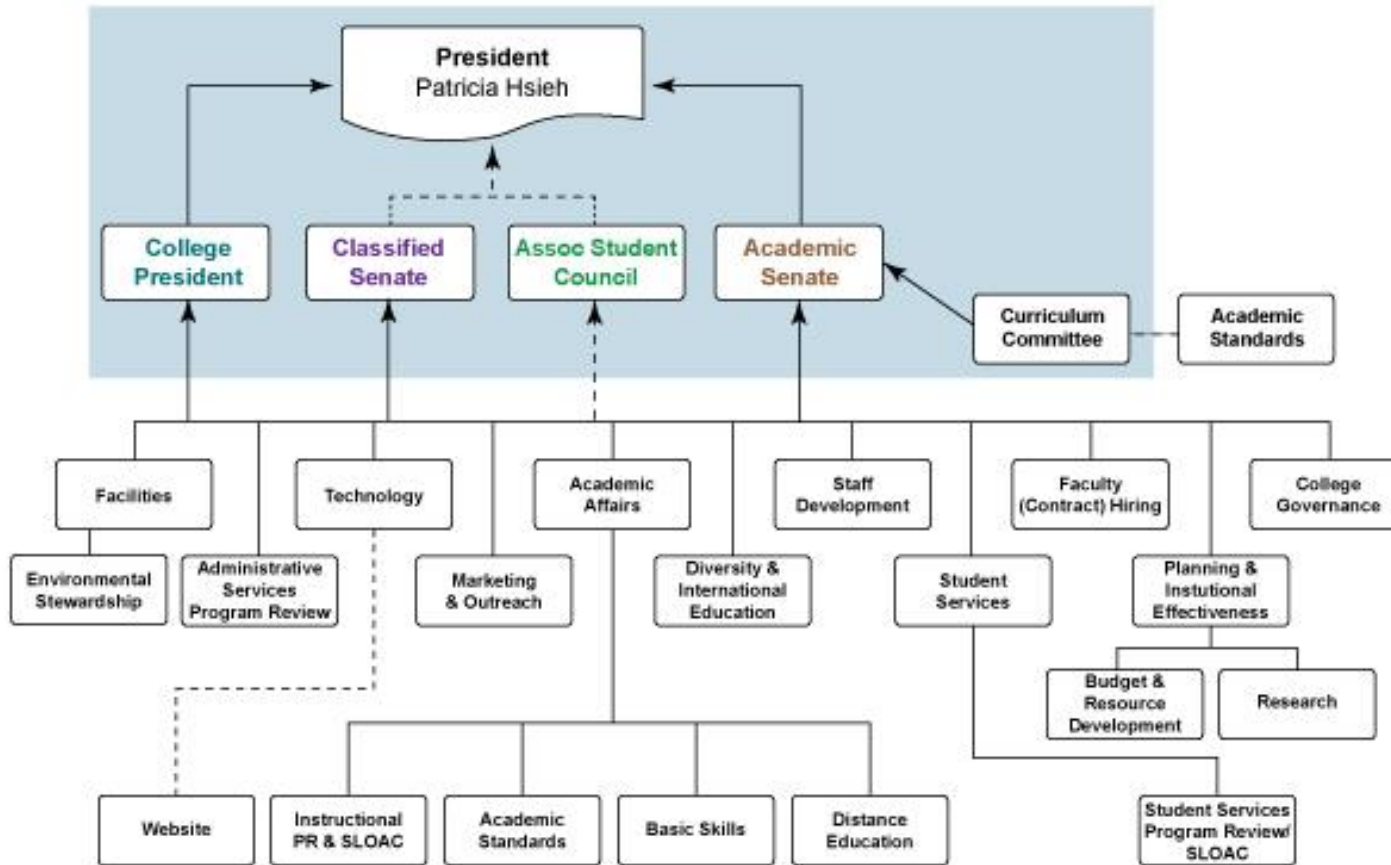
President
Patricia Hsieh

College President

Classified Senate

Assoc Student Council

Academic Senate

Curriculum Committee

Academic Standards

Facilities

Environmental Stewardship

Administrative Services Program Review

Technology

Website

Marketing & Outreach

Academic Affairs

Instructional PR & SLOAC

Academic Standards

Basic Skills

Distance Education

Diversity & International Education

Staff Development

Student Services

Student Services Program Review/ SLOAC

Faculty (Contract) Hiring

Planning & Instutional Effectiveness

Budget & Resource Development

Research

College Governance